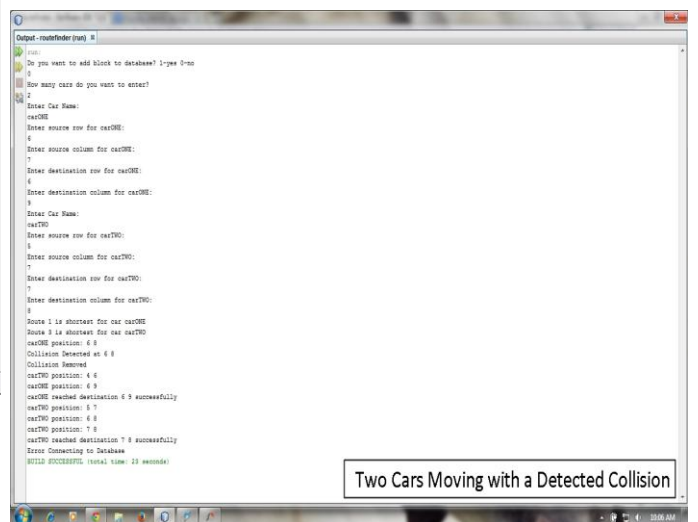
Output - routefinder (run)

run:
Do you want to add block to database? 1-yes 0-no
0
How many cars do you want to enter?
2
Enter Car Name:
carONE
Enter source row for carONE:
6
Enter source column for carONE:
7
Enter destination row for carONE:
6
Enter destination column for carONE:
9
Enter Car Name:
carTWO
Enter source row for carTWO:
5
Enter source column for carTWO:
7
Enter destination row for carTWO:
7
Enter destination column for carTWO:
8
Route 1 is shortest for car carONE
Route 3 is shortest for car carTWO
carONE position: 6 8
Collision Detected at 6 8
Collision Removed
carTWO position: 4 6
carONE position: 6 9
carONE reached destination 6 9 successfully
carTWO position: 5 7
carTWO position: 6 8
carTWO position: 7 8
carTWO reached destination 7 8 successfully
Error Connecting to Database
BUILD SUCCESSFUL (total time: 23 seconds)

Two Cars Moving with a Detected Collision

10:06 AM